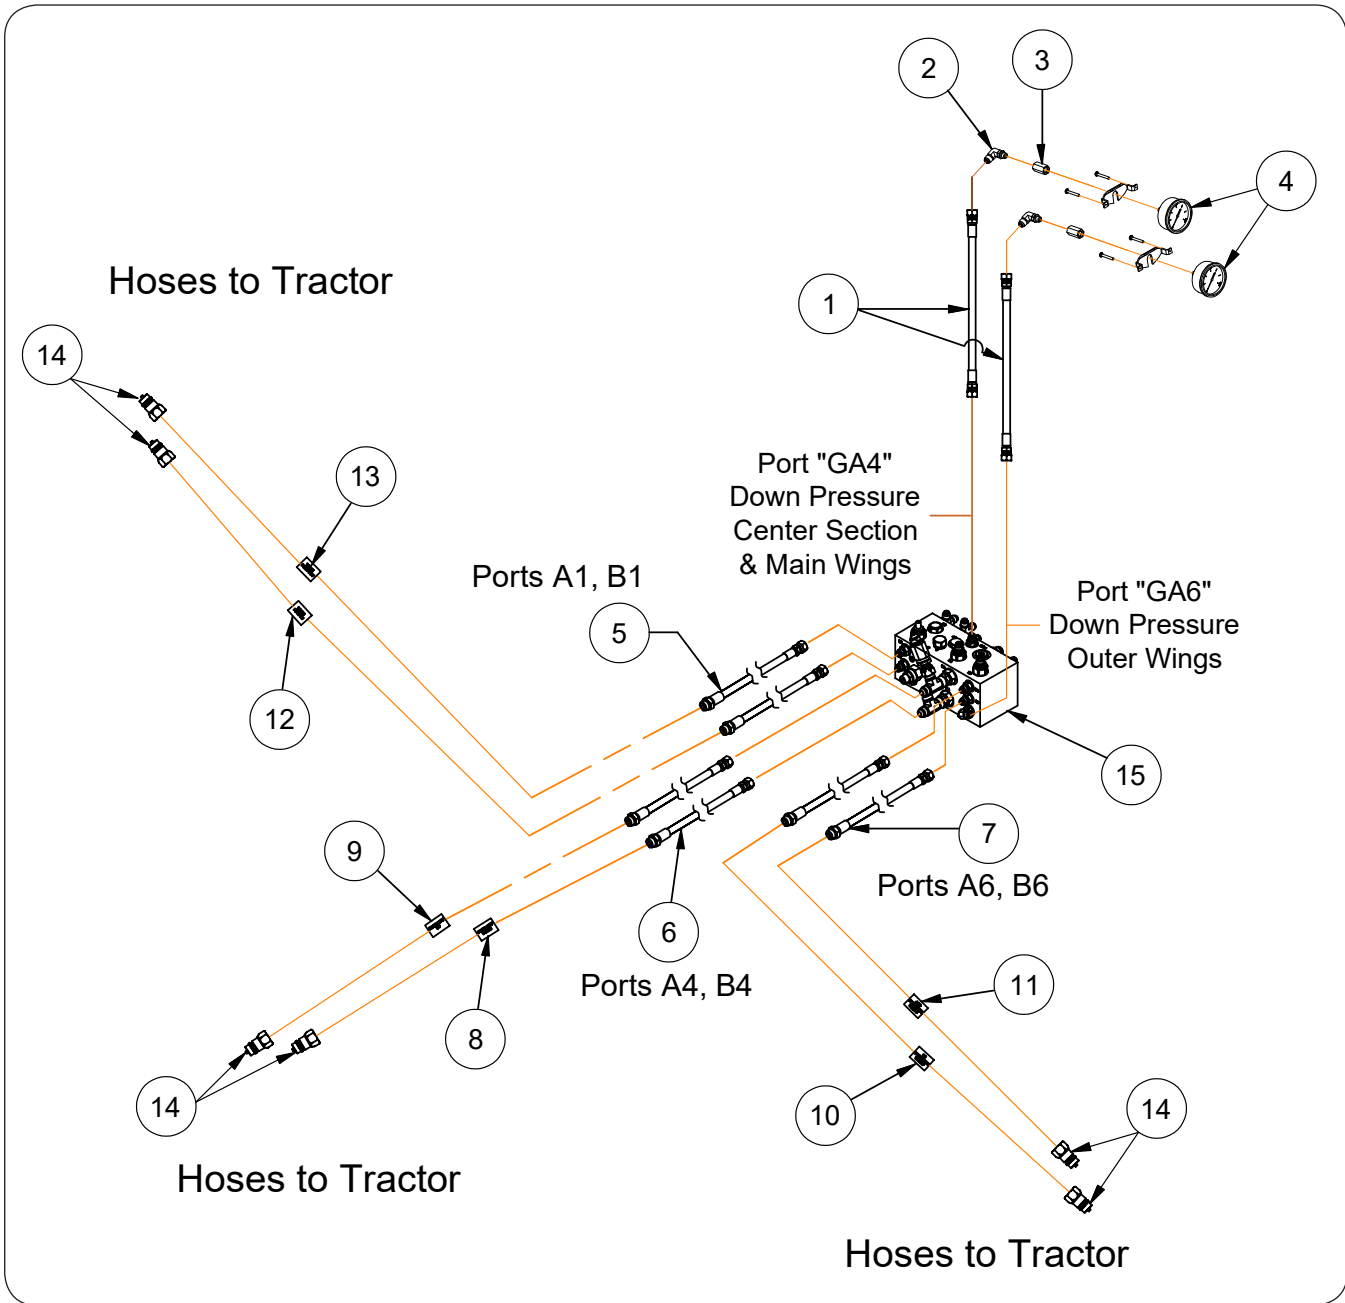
2

3

4

Hoses to Tractor

1

14

13

Port "GA4"
Down Pressure
Center Section
& Main Wings

Ports A1, B1

Port "GA6"
Down Pressure
Outer Wings

5

12

15

7

9

Ports A6, B6

6

Ports A4, B4

11

8

14

10

14

Hoses to Tractor

Hoses to Tractor